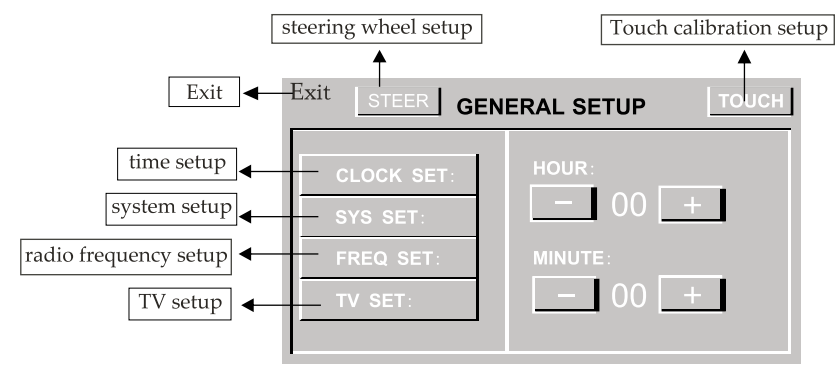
steering wheel setup

Touch calibration setup

Exit

Exit

STEER

GENERAL SETUP

TOUCH

time setup

CLOCK SET:

HOUR:

− 00 +

system setup

SYS SET:

radio frequency setup

FREQ SET:

MINUTE:

− 00 +

TV setup

TV SET: